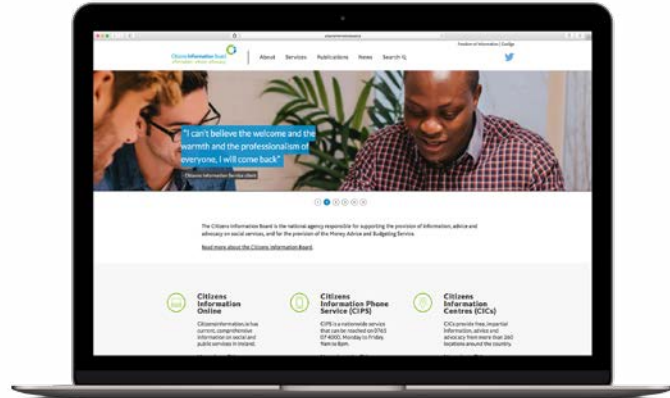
Freedom of Information | Gaeilge

Citizens Information Board

About Services Publications News Search

"I can't believe the welcome and the warmth and the professionalism of everyone, I will come back"

Citizens Information Service client

The Citizens Information Board is the national agency responsible for supporting the provision of information, advice and advocacy on social services, and for the provision of the Money Advice and Budgeting Service.

Read more about the Citizens Information Board.

Citizens Information Online

Citizensinformation.ie has current, comprehensive information on social and public services in Ireland.

Citizens Information Phone Service (CIPS)

CIPS is a nationwide service that can be reached on 0761 07 4000, Monday to Friday, 9am to 8pm.

Citizens Information Centres (CICs)

CICs provide free, impartial information, advice and advocacy from more than 260 locations around the country.